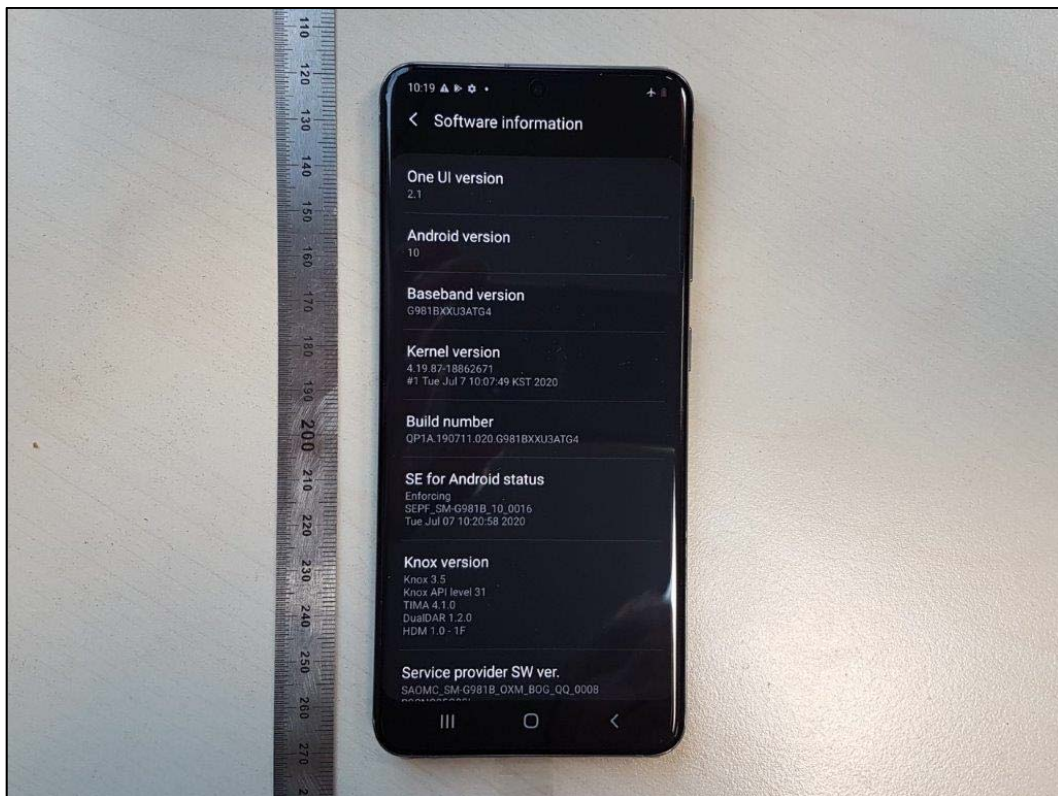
110
120
130
140
150
160
170
180
190
200
210
220
230
240
250
260
270

10:19

Software information

One UI version
2.1

Android version
10

Baseband version
G981BXXU3ATG4

Kernel version
4.19.87-18862671
#1 Tue Jul 7 10:07:49 KST 2020

Build number
QP1A.190711.020.G981BXXU3ATG4

SE for Android status
Enforcing
SEPF_SM-G981B_10_0016
Tue Jul 07 10:20:58 2020

Knox version
Knox 3.5
Knox API level 31
TIMA 4.1.0
DualDAR 1.2.0
HDM 1.0 - 1F

Service provider SW ver.
SAOMC_SM-G981B_OXM_BOG_QQ_0008
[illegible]